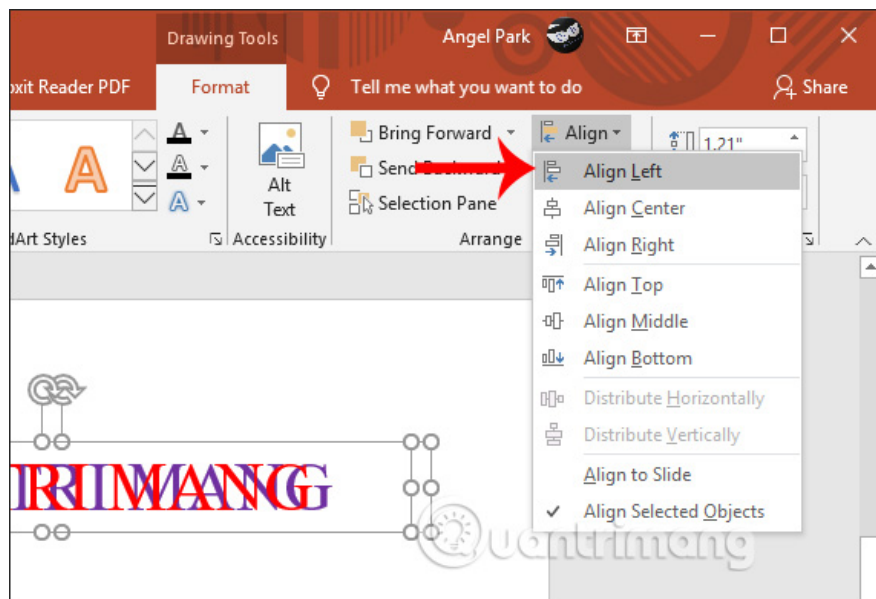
Drawing Tools
Angel Park
oxit Reader PDF
Format
Tell me what you want to do
Share
A
Alt Text
Bring Forward
Send Backward
Selection Pane
Align
1.21"
dArt Styles
Accessibility
Arrange
Align Left
Align Center
Align Right
Align Top
Align Middle
Align Bottom
Distribute Horizontally
Distribute Vertically
Align to Slide
✓ Align Selected Objects
TRIMANG
Quantrimang